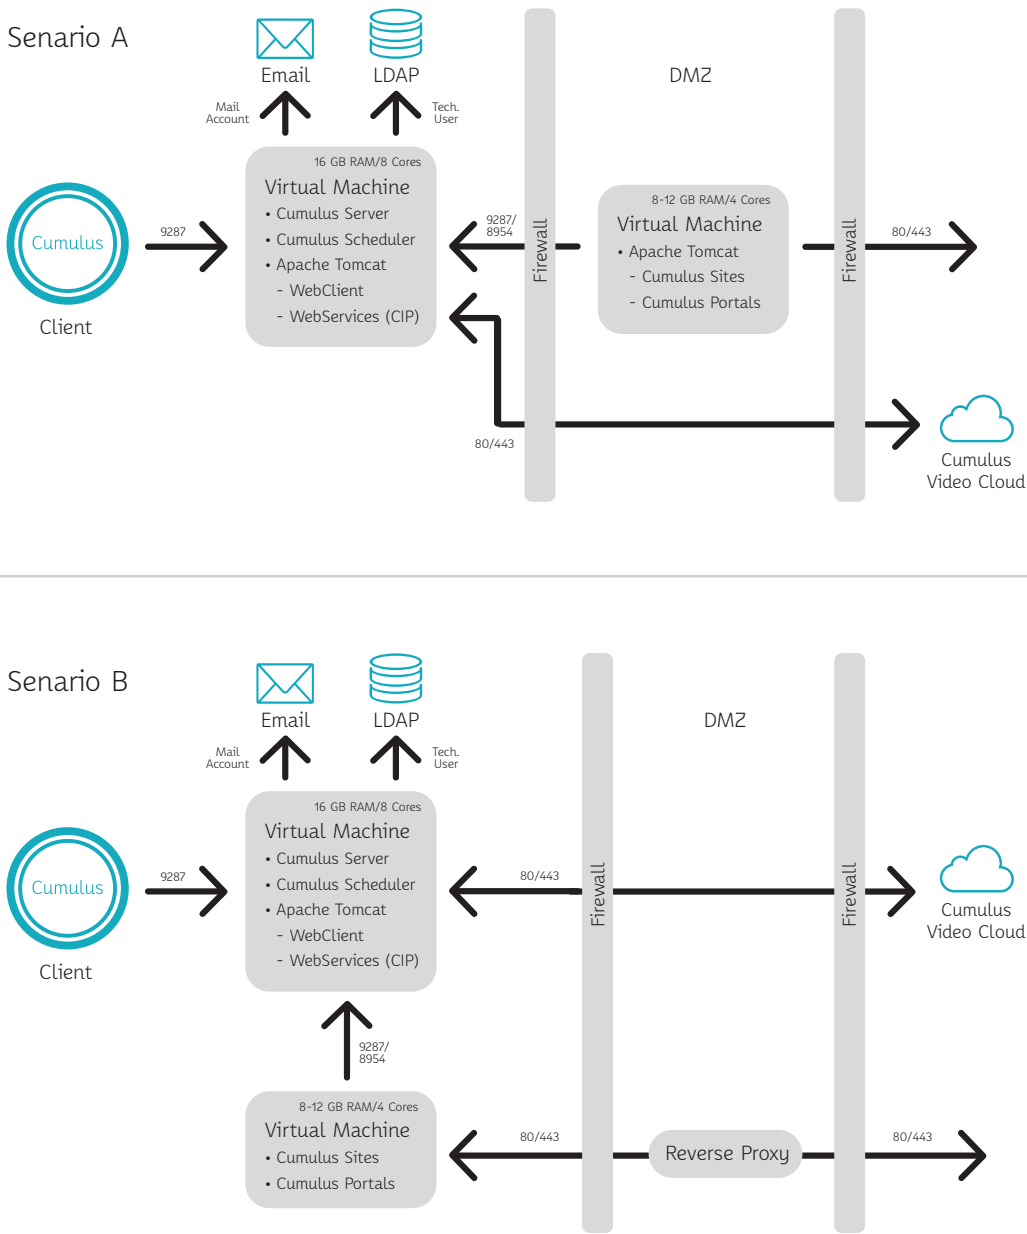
Senario A

Email

LDAP

Mail Account

Tech. User

DMZ

16 GB RAM/8 Cores

Virtual Machine
• Cumulus Server
• Cumulus Scheduler
• Apache Tomcat
- WebClient
- WebServices (CIP)

Cumulus

Client

9287

9287/ 8954

Firewall

8-12 GB RAM/4 Cores

Virtual Machine
• Apache Tomcat
- Cumulus Sites
- Cumulus Portals

Firewall

80/443

80/443

Cumulus Video Cloud

Senario B

Email

LDAP

Mail Account

Tech. User

DMZ

16 GB RAM/8 Cores

Virtual Machine
• Cumulus Server
• Cumulus Scheduler
• Apache Tomcat
- WebClient
- WebServices (CIP)

Cumulus

Client

9287

80/443

Firewall

Firewall

Cumulus Video Cloud

9287/ 8954

8-12 GB RAM/4 Cores

Virtual Machine
• Cumulus Sites
• Cumulus Portals

80/443

Reverse Proxy

80/443